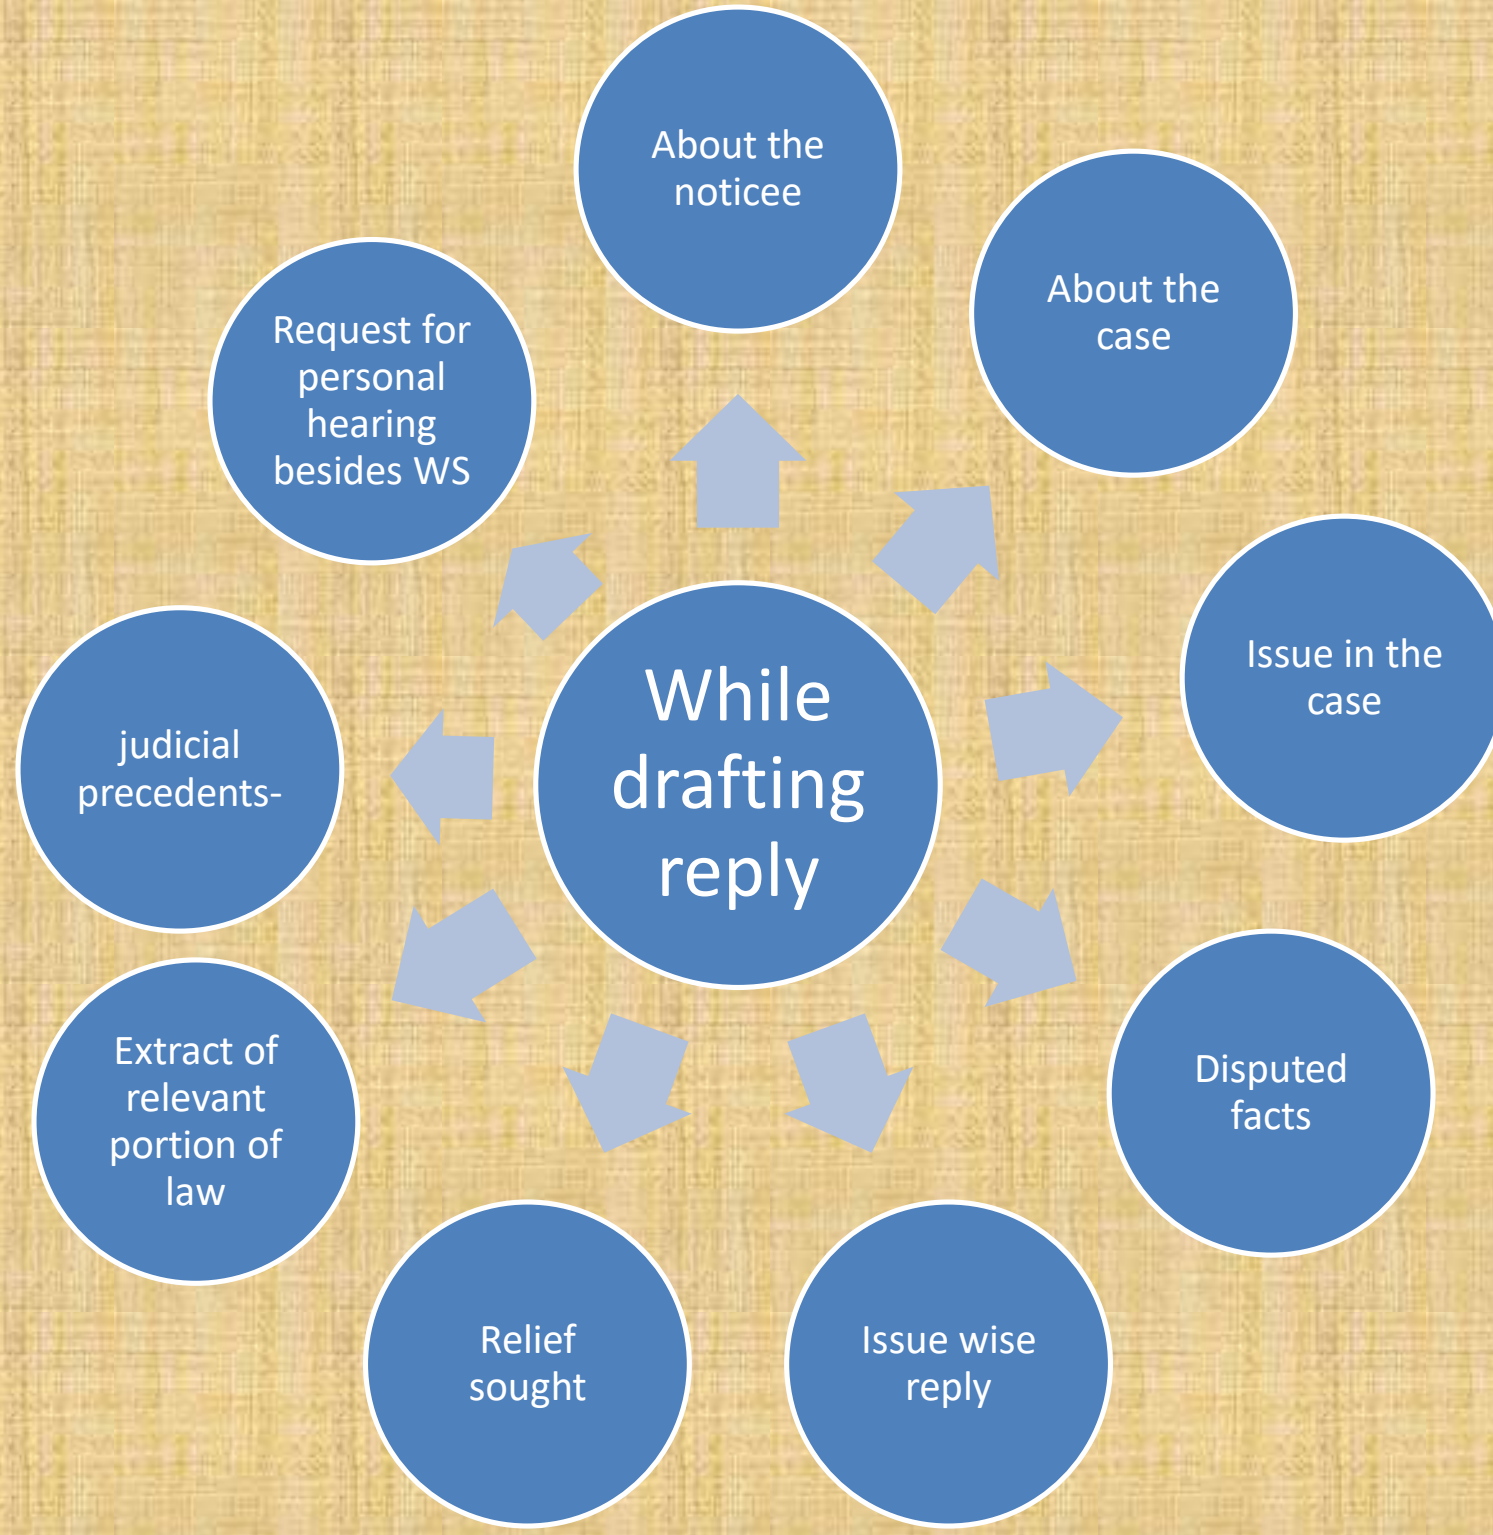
While drafting reply

About the noticee

About the case

Issue in the case

Disputed facts

Issue wise reply

Relief sought

Extract of relevant portion of law

judicial precedents-

Request for personal hearing besides WS